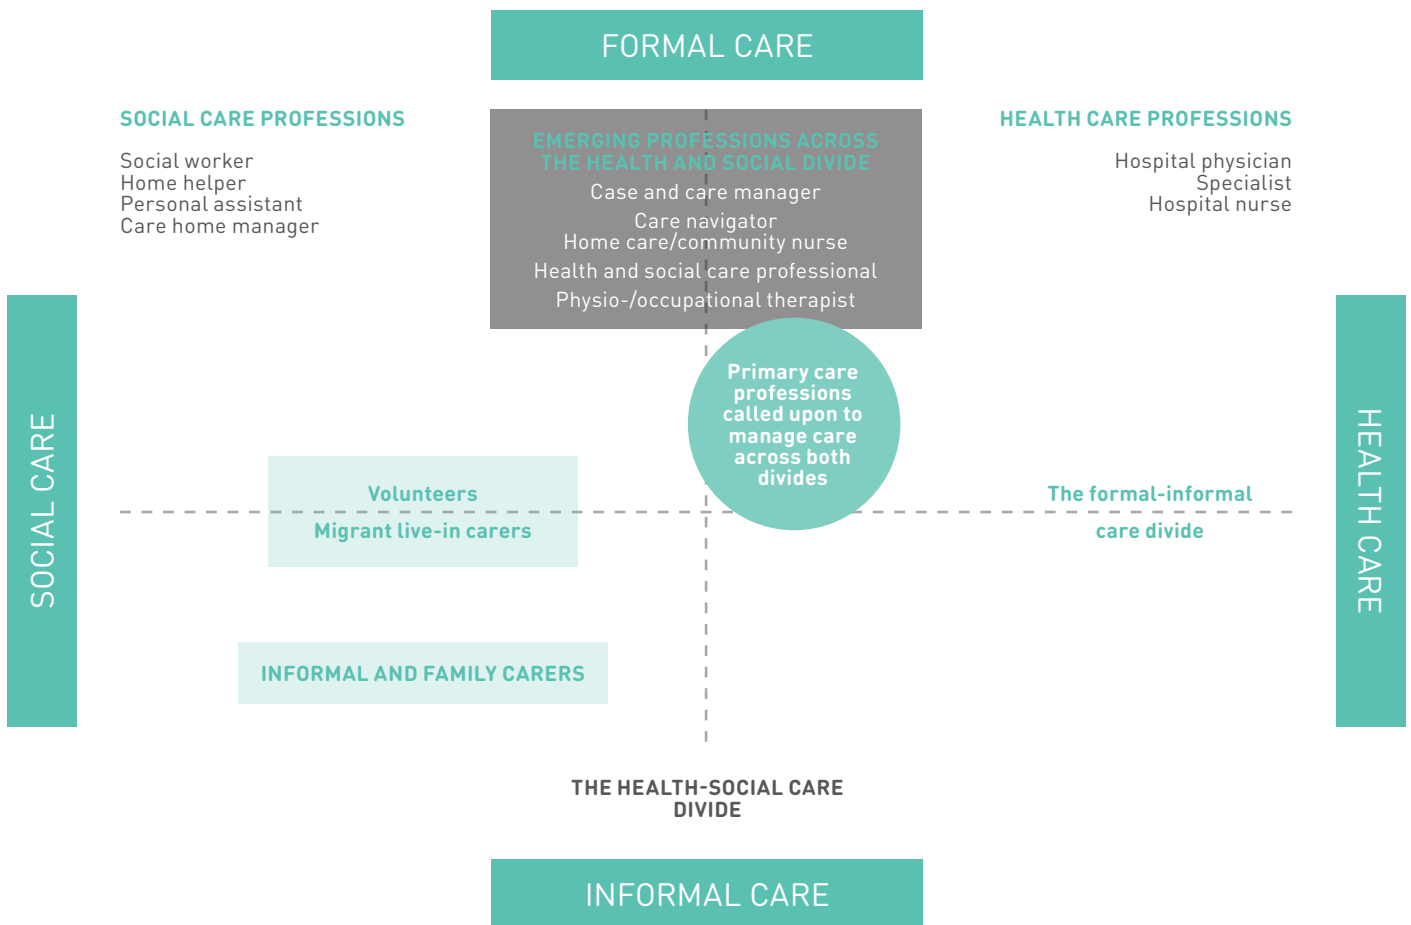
FORMAL CARE

SOCIAL CARE PROFESSIONS

Social worker
Home helper
Personal assistant
Care home manager

EMERGING PROFESSIONS ACROSS THE HEALTH AND SOCIAL DIVIDE

Case and care manager
Care navigator
Home care/community nurse
Health and social care professional
Physio-/occupational therapist

HEALTH CARE PROFESSIONS

Hospital physician
Specialist
Hospital nurse

SOCIAL CARE

Primary care professions called upon to manage care across both divides

HEALTH CARE

Volunteers
Migrant live-in carers

The formal-informal care divide

INFORMAL AND FAMILY CARERS

THE HEALTH-SOCIAL CARE DIVIDE

INFORMAL CARE